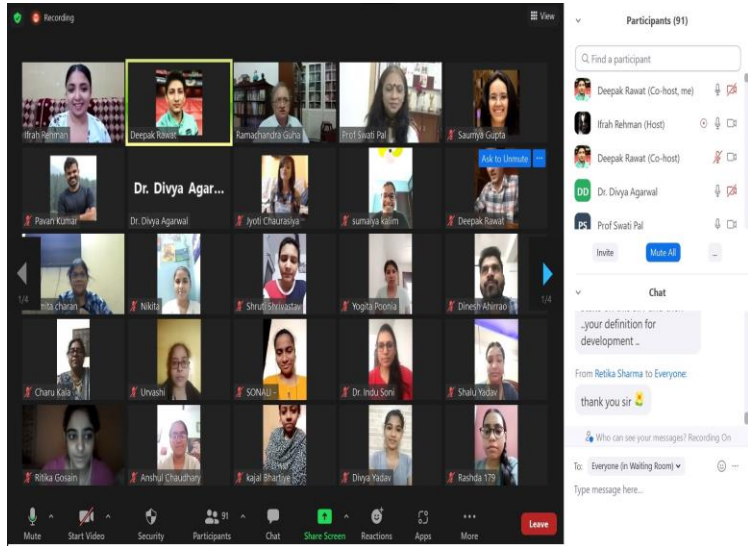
Recording

View

Ifrah Rehman
Deepak Rawat
Ramachandra Guha
Prof Swati Pal
Saumya Gupta

Pavan Kumar
Dr. Divya Agar...
Dr. Divya Agarwal
Jyoti Chaurasiya
sumaiya kalim
Ask to Unmute
Deepak Rawat

1/4
nita charan
Nikita
Shruti Shrivastav
Yogita Poonia
Dinesh Ahirrao
1/4

Charu Kala
Urvashi
SONALI -
Dr. Indu Soni
Shalu Yadav

Ritika Gosain
Anshul Chaudhary
kajal Bhartiye
Divya Yadav
Rashda 179

Mute
Start Video
Security
91
Participants
Chat
Share Screen
Reactions
Apps
More
Leave

Participants (91)

Find a participant

Deepak Rawat (Co-host, me)
Ifrah Rehman (Host)
Deepak Rawat (Co-host)
DD Dr. Divya Agarwal
PS Prof Swati Pal

Invite
Mute All
...

Chat

..your definition for development ..

From Retika Sharma to Everyone:

thank you sir

Who can see your messages? Recording On

To: Everyone (in Waiting Room)

Type message here...